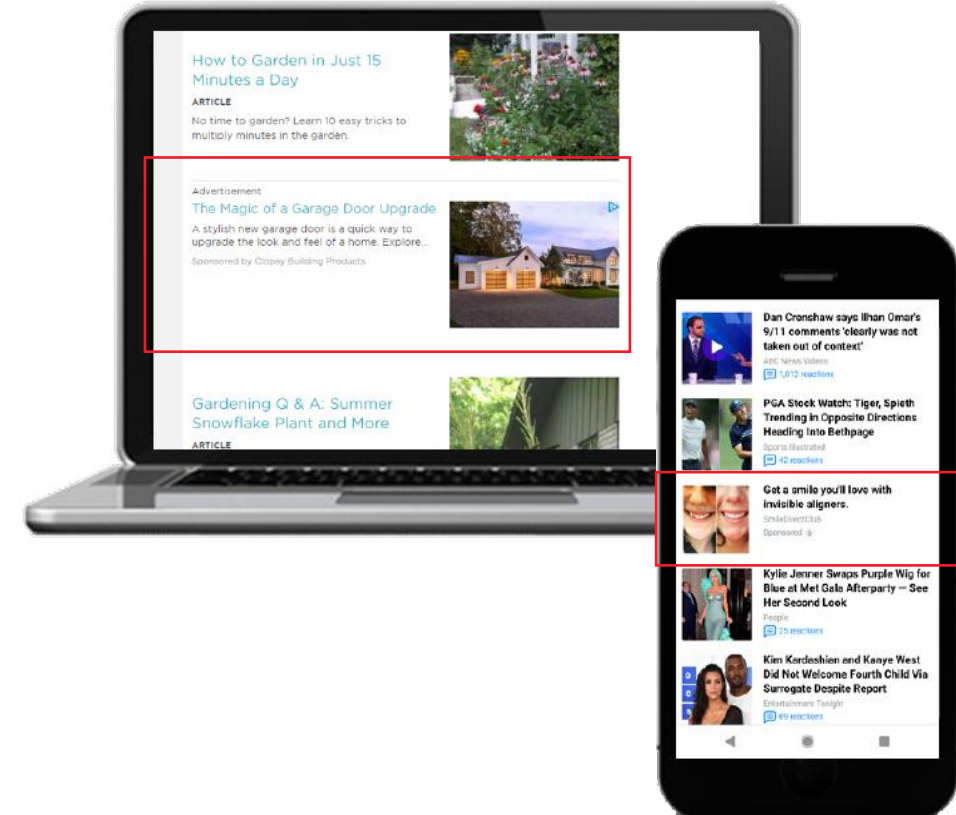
How to Garden in Just 15 Minutes a Day

ARTICLE

No time to garden? Learn 10 easy tricks to multiply minutes in the garden.

Advertisement

The Magic of a Garage Door Upgrade

A stylish new garage door is a quick way to upgrade the look and feel of a home. Explore...

Sponsored by Clopay Building Products

Gardening Q & A: Summer Snowflake Plant and More

ARTICLE

Dan Cronshaw says Ilhan Omar's 9/11 comments 'clearly was not taken out of context'

ABC News Videos

1,012 reactions

PGA Stock Watch: Tiger, Spieth Trending in Opposite Directions Heading Into Bethpage

Sports Illustrated

42 reactions

Got a smile you'll love with invisible aligners.

SmileDirectClub

Sponsored

Kylie Jenner Swaps Purple Wig for Blue at Met Gala Afterparty — See Her Second Look

People

25 reactions

Kim Kardashian and Kanye West Did Not Welcome Fourth Child Via Surrogate Despite Report

Entertainment Tonight

69 reactions